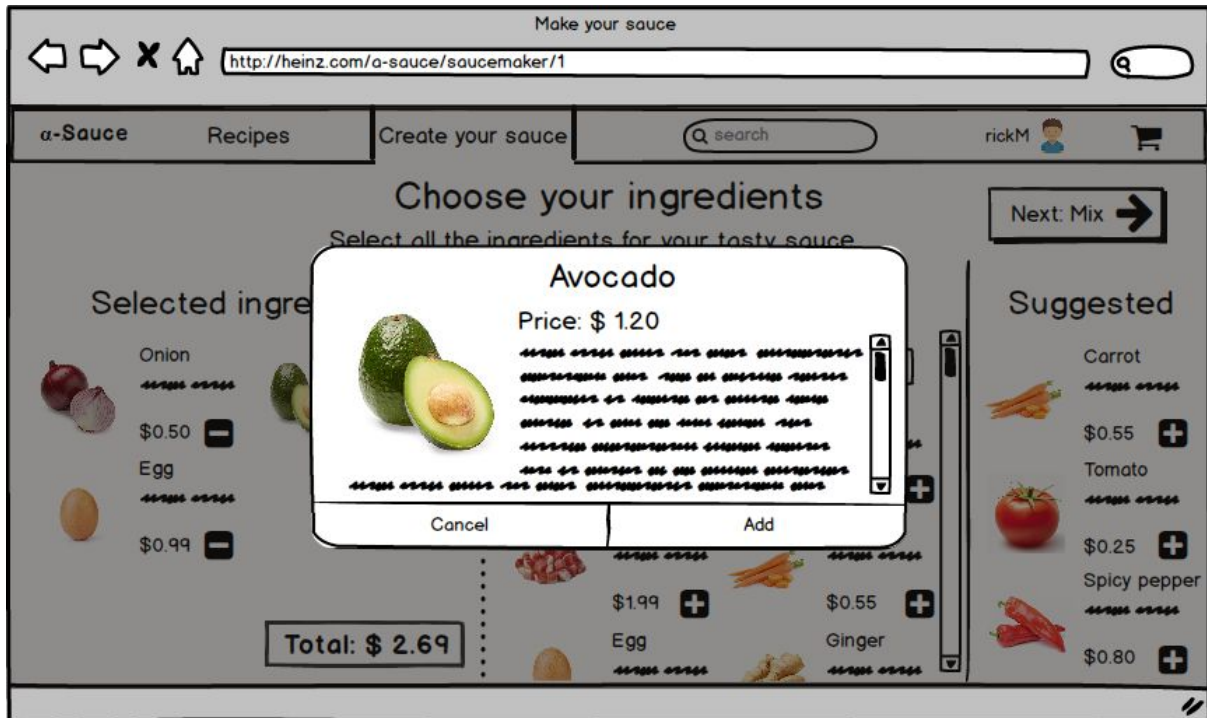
Make your sauce

http://heinz.com/a-sauce/saucemaker/1

α-Sauce Recipes Create your sauce search rickM

Choose your ingredients

Next: Mix

Select all the ingredients for your tasty sauce

Selected ingre

Onion

$0.50

Egg

$0.99

Total: $ 2.69

Avocado

Price: $ 1.20

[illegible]

Cancel Add

$1.99

Egg

$0.55

Ginger

Suggested

Carrot

$0.55

Tomato

$0.25

Spicy pepper

$0.80